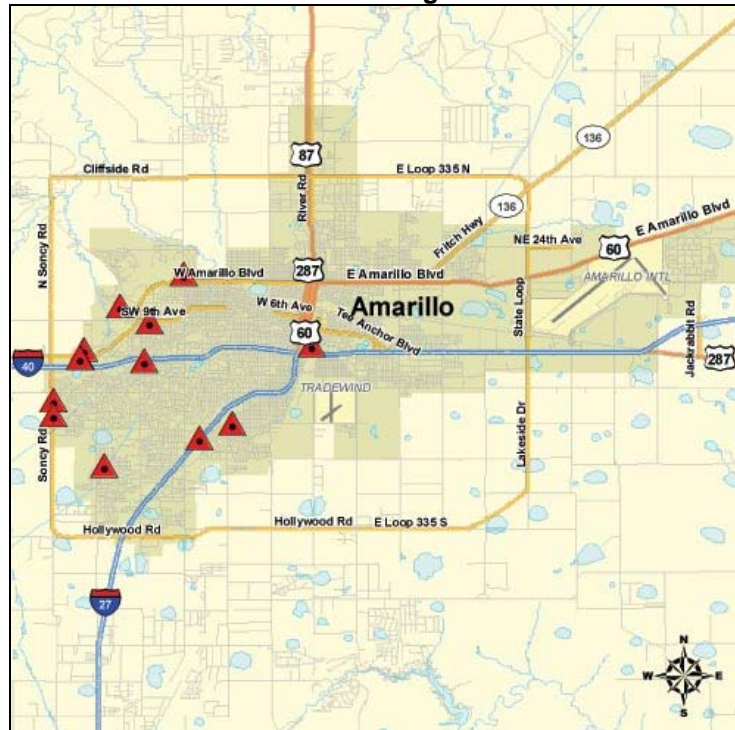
136
87
Cliffside Rd
E Loop 335 N
River Rd
136
Fritch Hwy
E Amarillo Blvd
NE 24th Ave
60
N Soncy Rd
W Amarillo Blvd
287
E Amarillo Blvd
AMARILLO INTL
SW 9th Ave
W 6th Ave
Amarillo
Tee Anchor Blvd
60
State Loop
Jackrabbit Rd
40
287
TRADEWIND
Soncy Rd
Lakeside Dr
Hollywood Rd
Hollywood Rd
E Loop 335 S
27
N
W
E
S